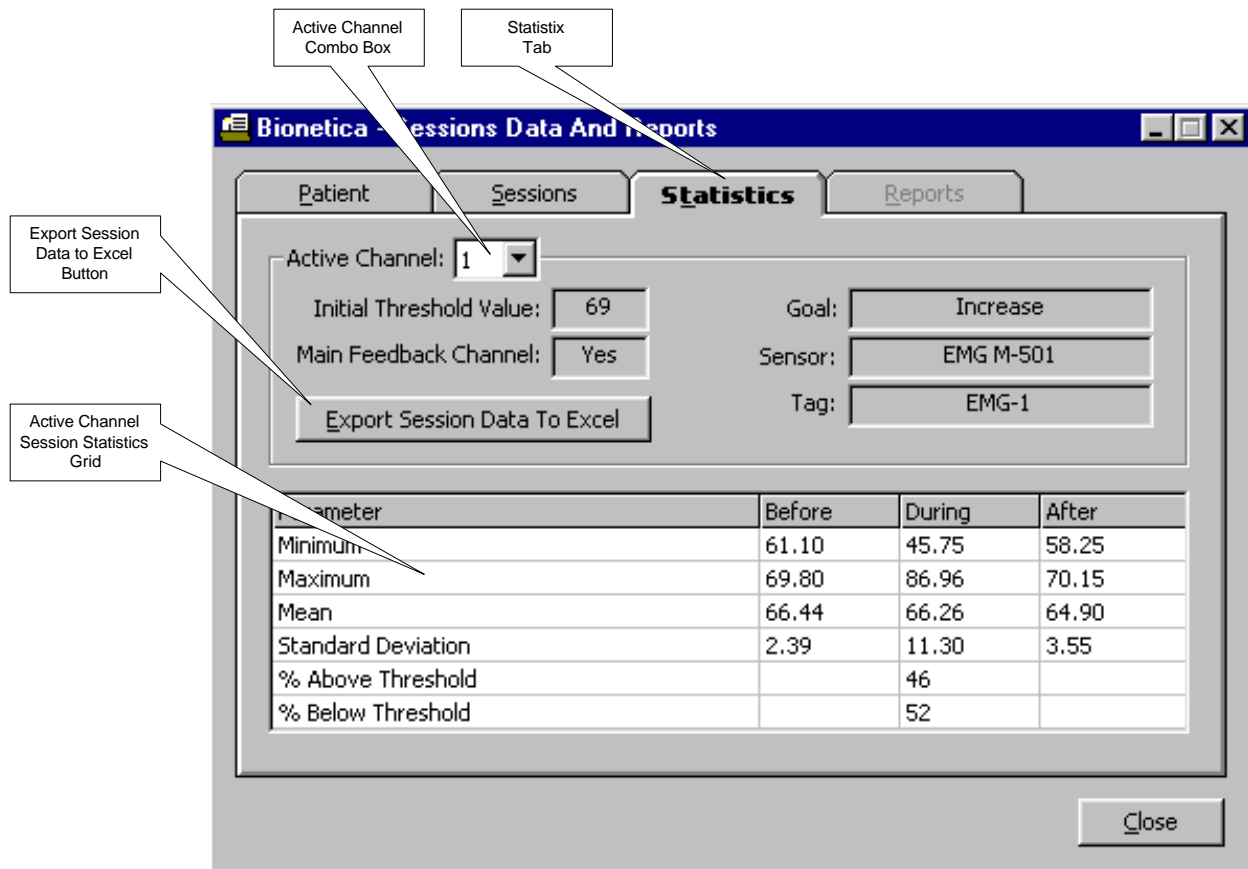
Active Channel Combo Box

Statistix Tab

Bionetica - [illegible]essions Data And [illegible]eports

Export Session Data to Excel Button

Patient

Sessions

Statistics

Reports

Active Channel: 1

Initial Threshold Value: 69

Main Feedback Channel: Yes

Export Session Data To Excel

Goal: Increase

Sensor: EMG M-501

Tag: EMG-1

Active Channel Session Statistics Grid

| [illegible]ameter | Before | During | After |
|---|---|---|---|
| Minimum | 61.10 | 45.75 | 58.25 |
| Maximum | 69.80 | 86.96 | 70.15 |
| Mean | 66.44 | 66.26 | 64.90 |
| Standard Deviation | 2.39 | 11.30 | 3.55 |
| % Above Threshold | | 46 | |
| % Below Threshold | | 52 | |

Close